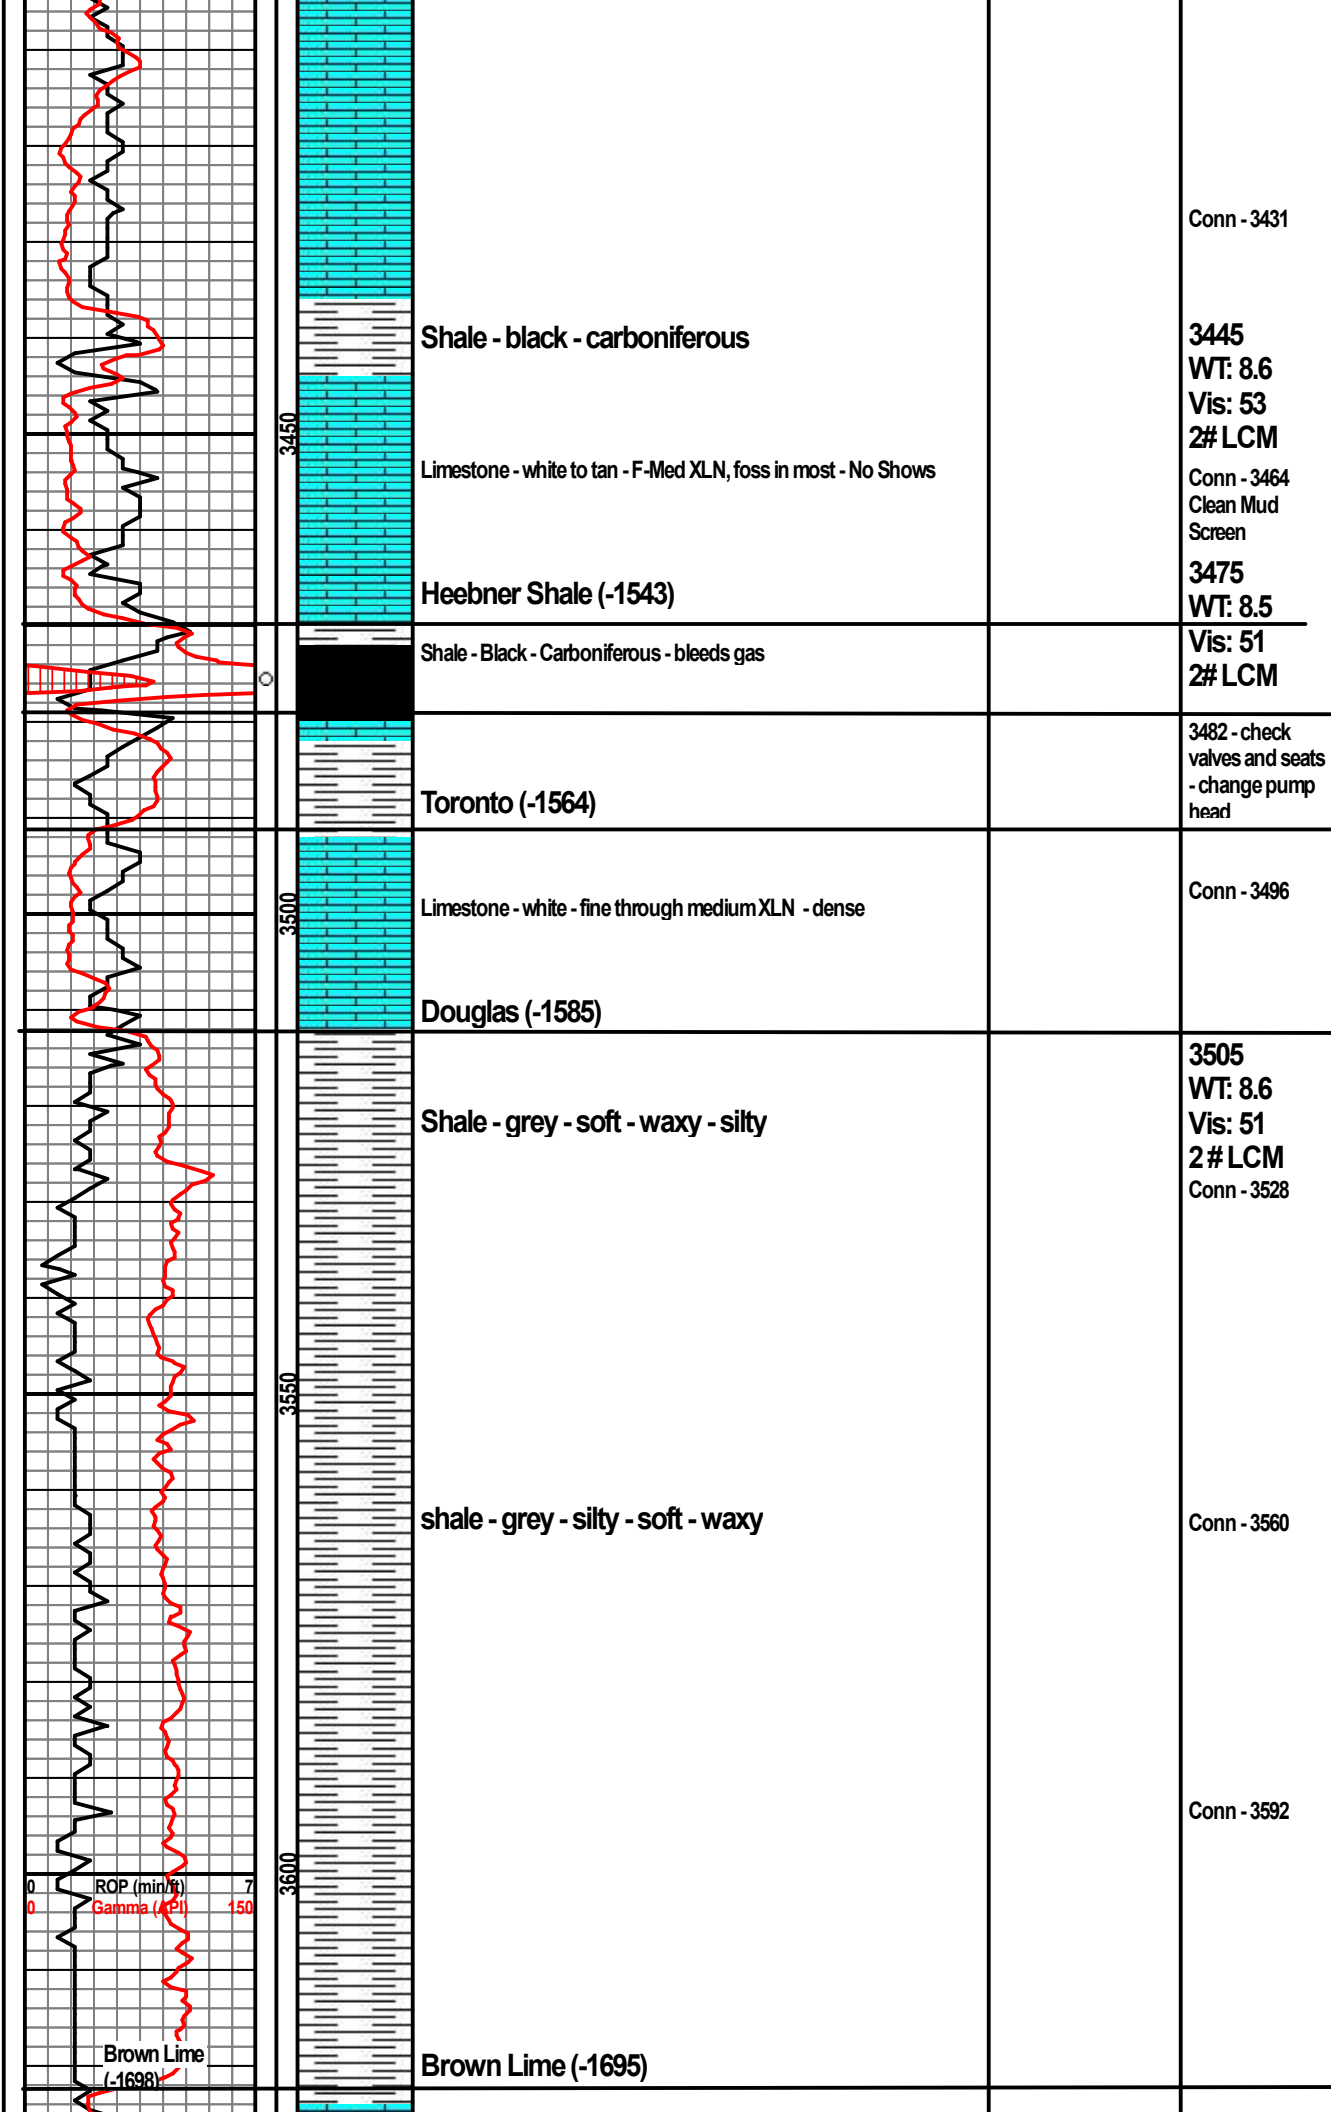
Conn - 3431

Shale - black - carboniferous

3445
WT: 8.6
Vis: 53
2# LCM

3450

Limestone - white to tan - F-Med XLN, foss in most - No Shows

Conn - 3464
Clean Mud Screen

Heebner Shale (-1543)

3475
WT: 8.5

Shale - Black - Carboniferous - bleeds gas

Vis: 51
2# LCM

3482 - check valves and seats - change pump head

Toronto (-1564)

3500

Limestone - white - fine through medium XLN - dense

Conn - 3496

Douglas (-1585)

3505
WT: 8.6
Vis: 51
2# LCM
Conn - 3528

Shale - grey - soft - waxy - silty

3550

shale - grey - silty - soft - waxy

Conn - 3560

Conn - 3592

3600

0 ROP (min/ft) 7
0 Gamma (API) 150

Brown Lime (-1698)

Brown Lime (-1695)